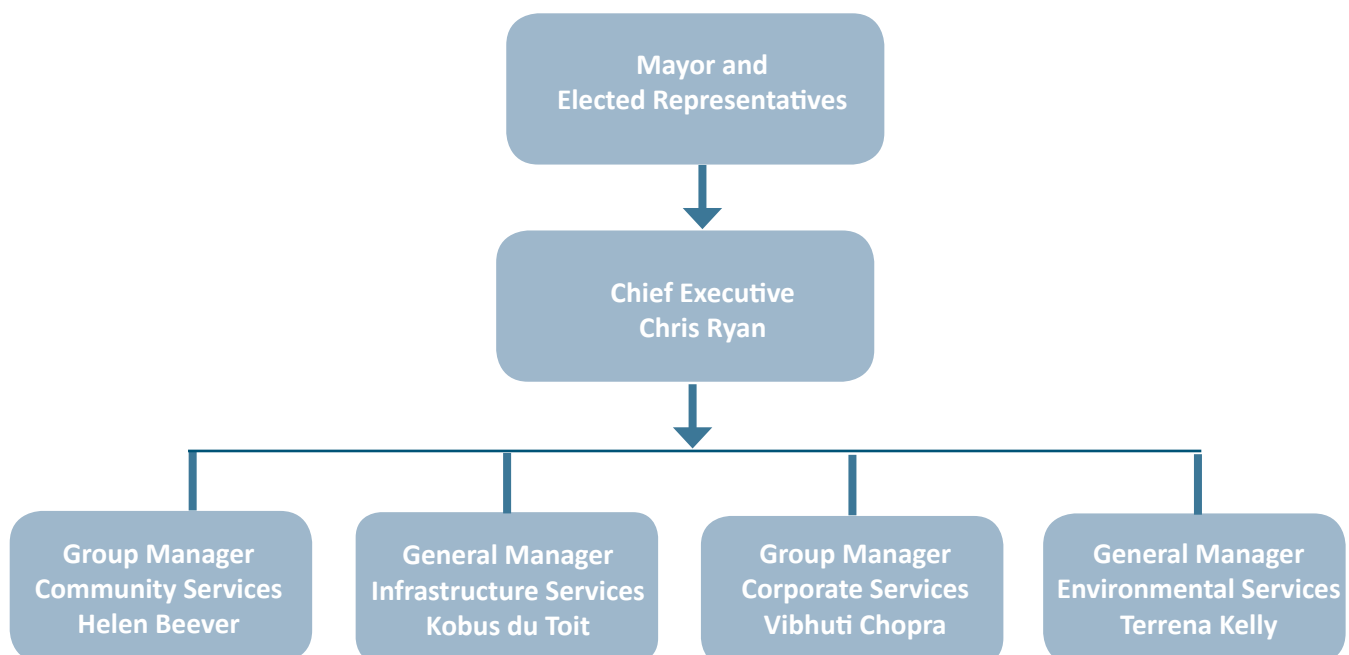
Mayor and
Elected Representatives

Chief Executive
Chris Ryan

Group Manager
Community Services
Helen Beever

General Manager
Infrastructure Services
Kobus du Toit

Group Manager
Corporate Services
Vibhuti Chopra

General Manager
Environmental Services
Terrena Kelly